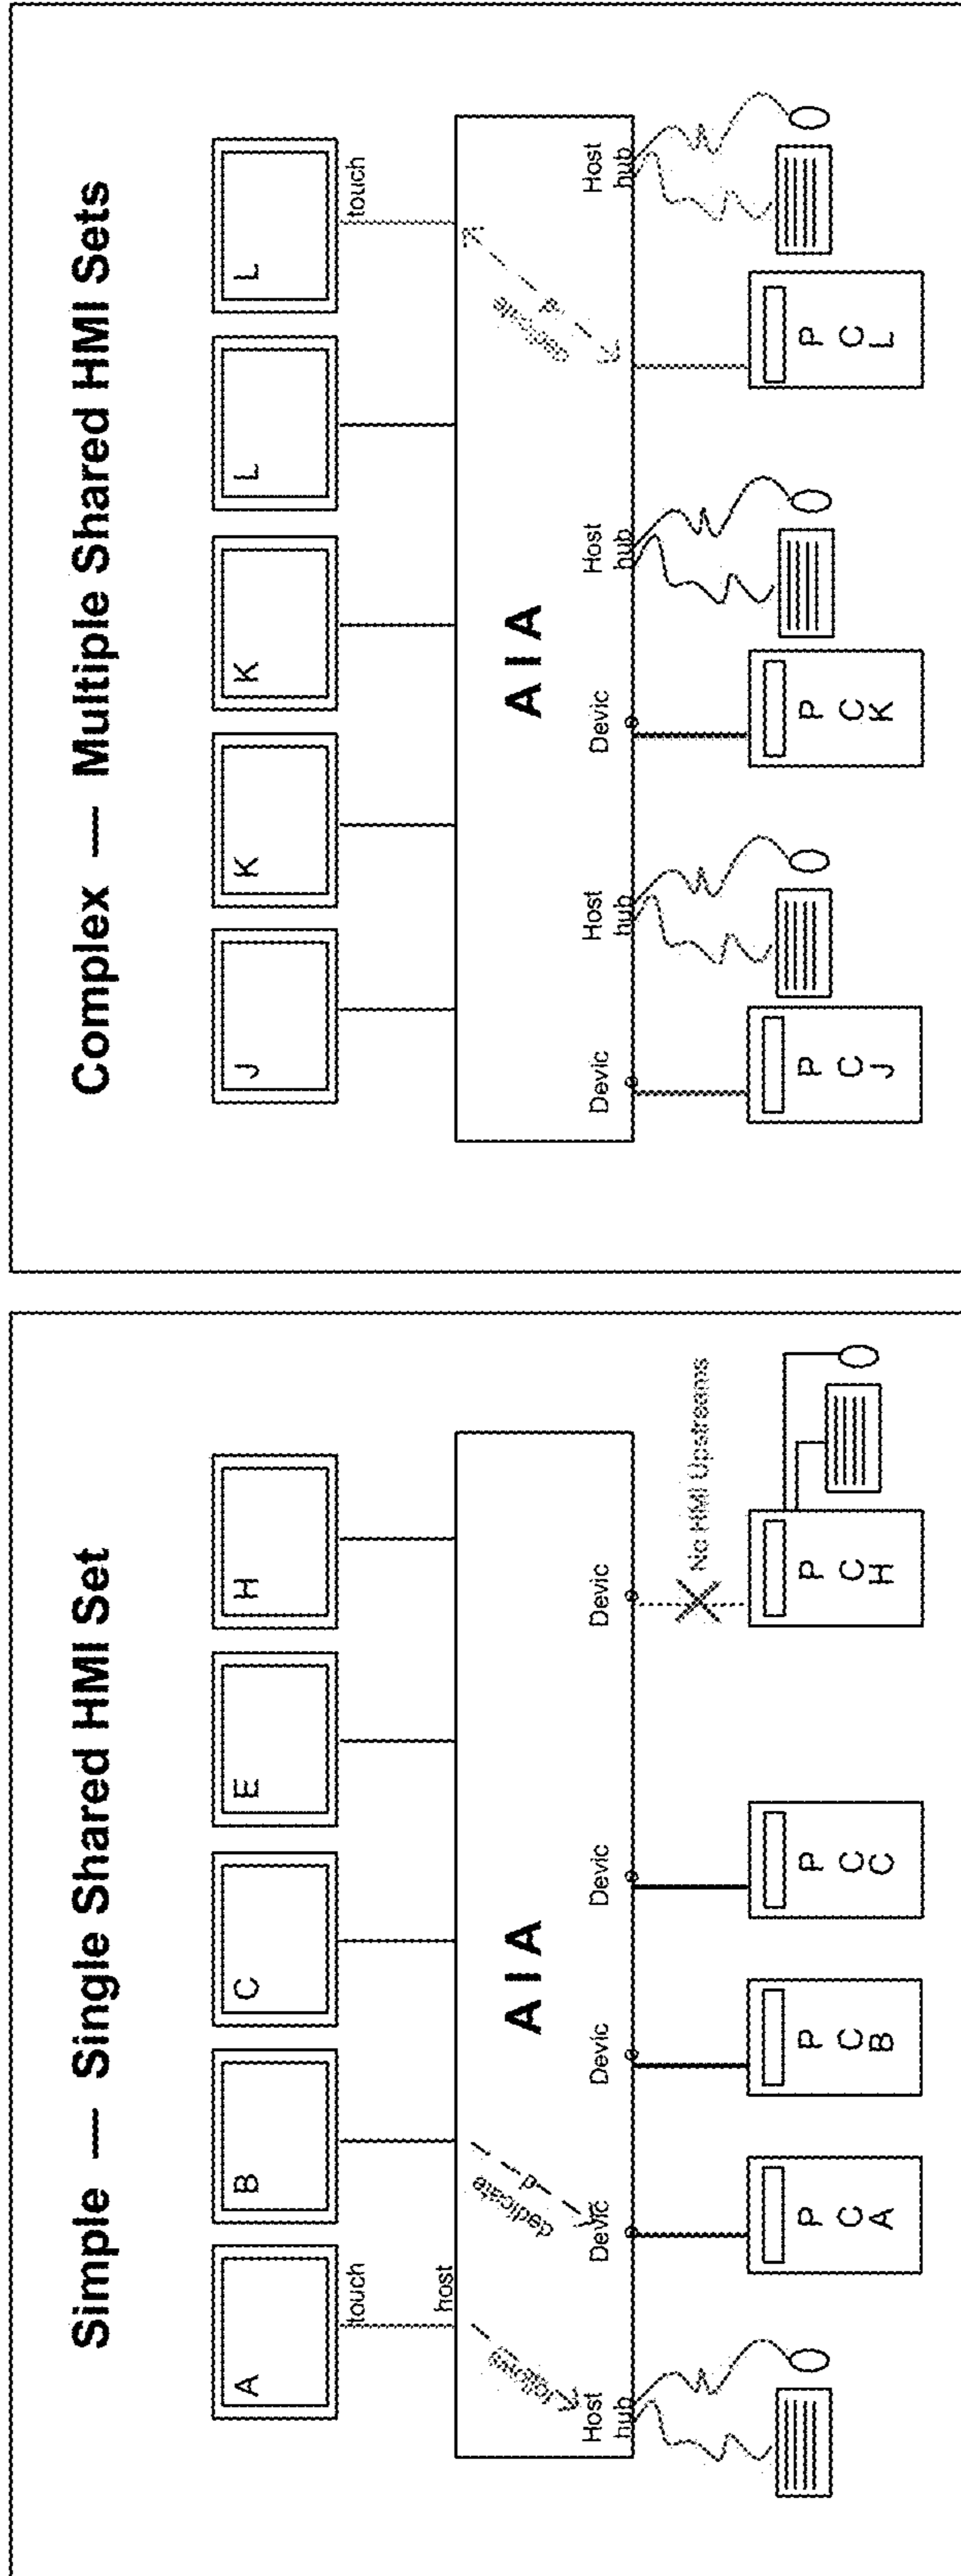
Simple — Single Shared HMI Set

A
B
C
E
H
touch
host
A I A
Host hub
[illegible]
Devic
dedicate
Devic
Devic
Devic
No HMI Upstreams
P C A
P C B
P C C
P C H

Complex — Multiple Shared HMI Sets

J
K
K
L
L
touch
A I A
Devic
Host hub
Devic
Host hub
dedicate
Host hub
P C J
P C K
P C L